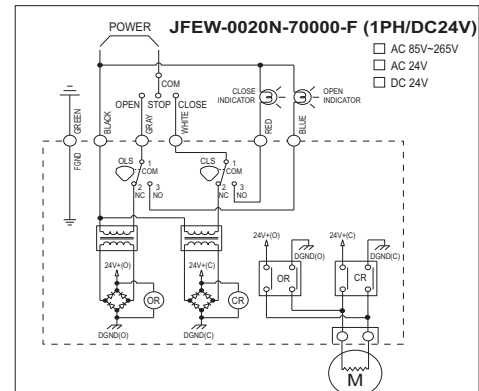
POWER
JFEW-0020N-70000-F (1PH/DC24V)
☐ AC 85V~265V
☐ AC 24V
☐ DC 24V
COM
OPEN STOP CLOSE
CLOSE INDICATOR
OPEN INDICATOR
GREEN
BLACK
GRAY
WHITE
RED
BLUE
FGND
OLS
1 COM
2 NC
3 NO
CLS
1 COM
2 NC
3 NO
24V+(O)
OR
DGND(O)
24V+(C)
CR
DGND(C)
24V+(O)
DGND(O)
OR
24V+(C)
DGND(C)
CR
M